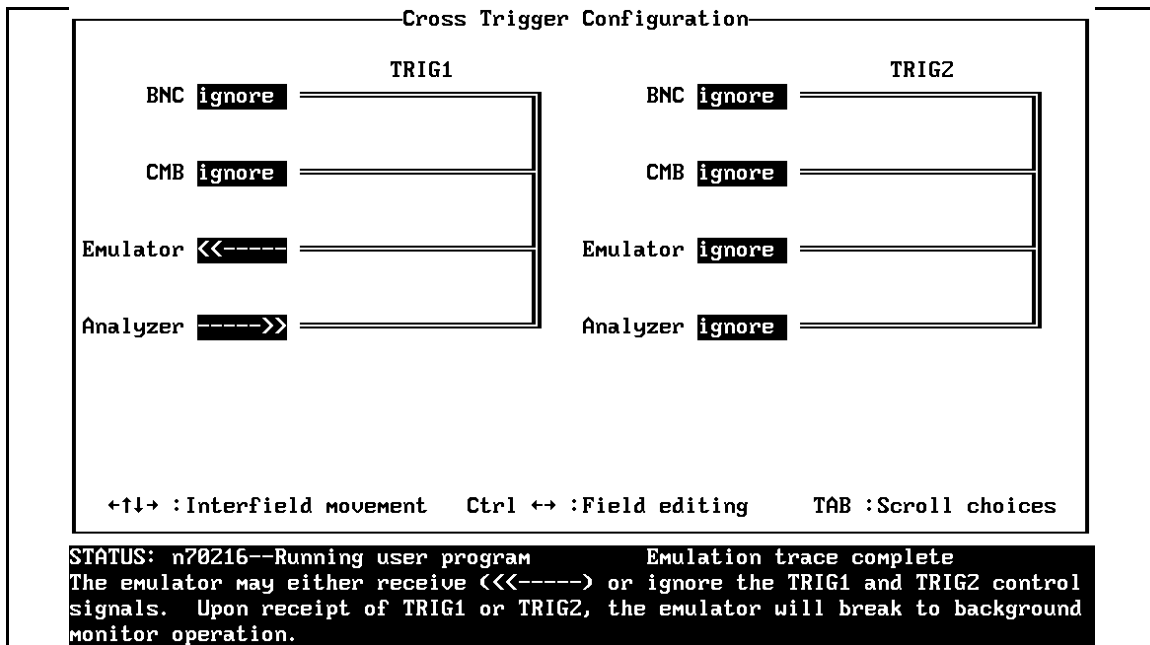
Cross Trigger Configuration

TRIG1

BNC ignore

CMB ignore

Emulator <<-----

Analyzer ----->>

TRIG2

BNC ignore

CMB ignore

Emulator ignore

Analyzer ignore

←↑↓→ :Interfield movement   Ctrl ←→ :Field editing   TAB :Scroll choices

STATUS: n70216--Running user program   Emulation trace complete
The emulator may either receive (<<<-----) or ignore the TRIG1 and TRIG2 control signals. Upon receipt of TRIG1 or TRIG2, the emulator will break to background monitor operation.